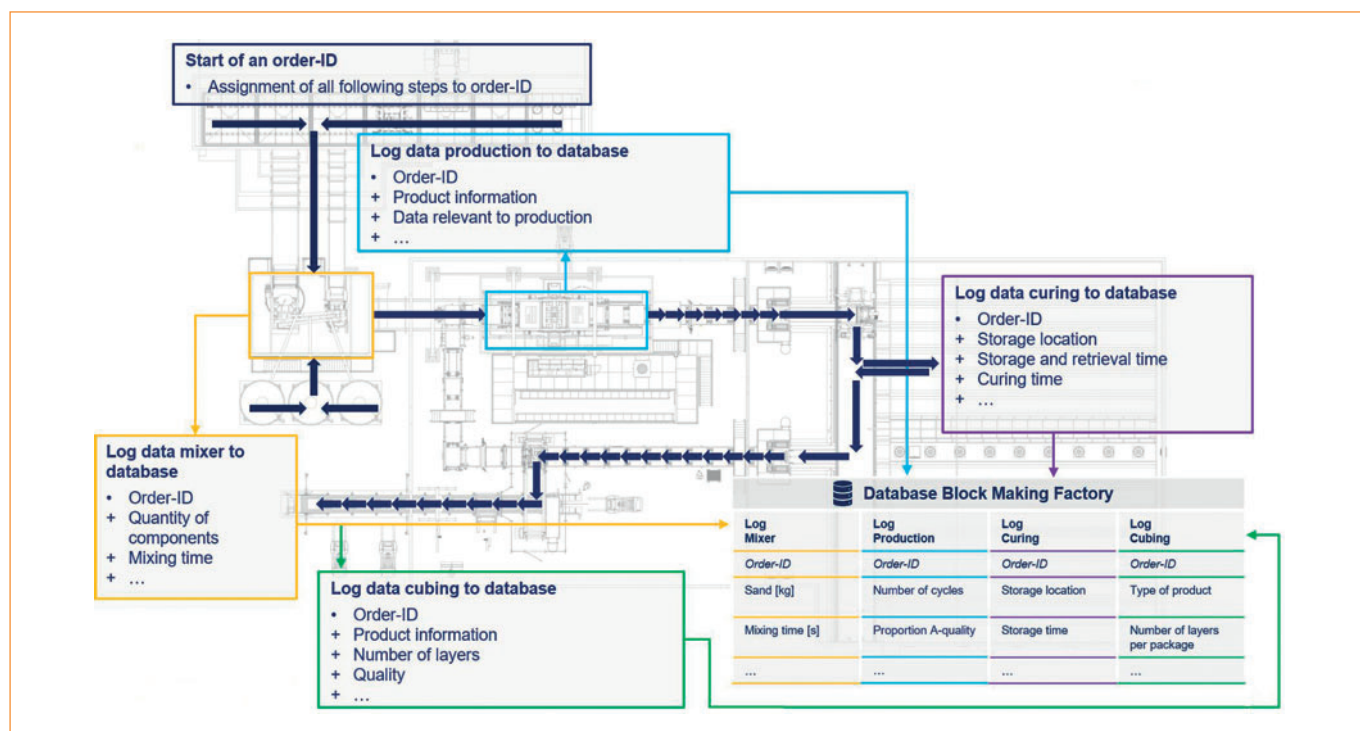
**Start of an order-ID**
• Assignment of all following steps to order-ID

**Log data production to database**
• Order-ID
+ Product information
+ Data relevant to production
+ …

**Log data curing to database**
• Order-ID
+ Storage location
+ Storage and retrieval time
+ Curing time
+ …

**Log data mixer to database**
• Order-ID
+ Quantity of components
+ Mixing time
+ …

**Log data cubing to database**
• Order-ID
+ Product information
+ Number of layers
+ Quality
+ …

**Database Block Making Factory**

| Log Mixer | Log Production | Log Curing | Log Cubing |
|---|---|---|---|
| *Order-ID* | *Order-ID* | *Order-ID* | *Order-ID* |
| Sand [kg] | Number of cycles | Storage location | Type of product |
| Mixing time [s] | Proportion A-quality | Storage time | Number of layers per package |
| … | … | … | … |